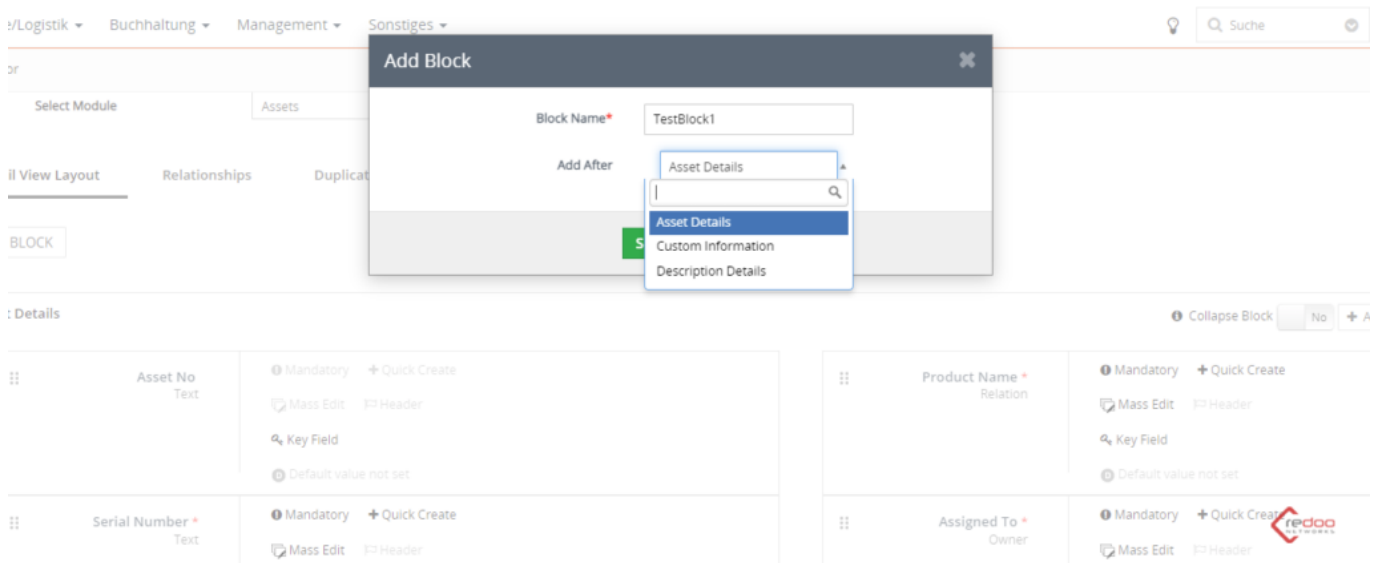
e/Logistik ▾ Buchhaltung ▾ Management ▾ Sonstiges ▾

Suche

or

Select Module

Assets

il View Layout

Relationships

Duplicat

BLOCK

Add Block

Block Name*

TestBlock1

Add After

Asset Details

Asset Details

Custom Information

Description Details

S

: Details

Collapse Block

No

+ A

Asset No

Text

Mandatory

+ Quick Create

Mass Edit

Header

Key Field

Default value not set

Product Name *

Relation

Mandatory

+ Quick Create

Mass Edit

Header

Key Field

Default value not set

Serial Number *

Text

Mandatory

+ Quick Create

Mass Edit

Header

Assigned To *

Owner

Mandatory

+ Quick Creat

Mass Edit

Header

redoo

NETWORKS